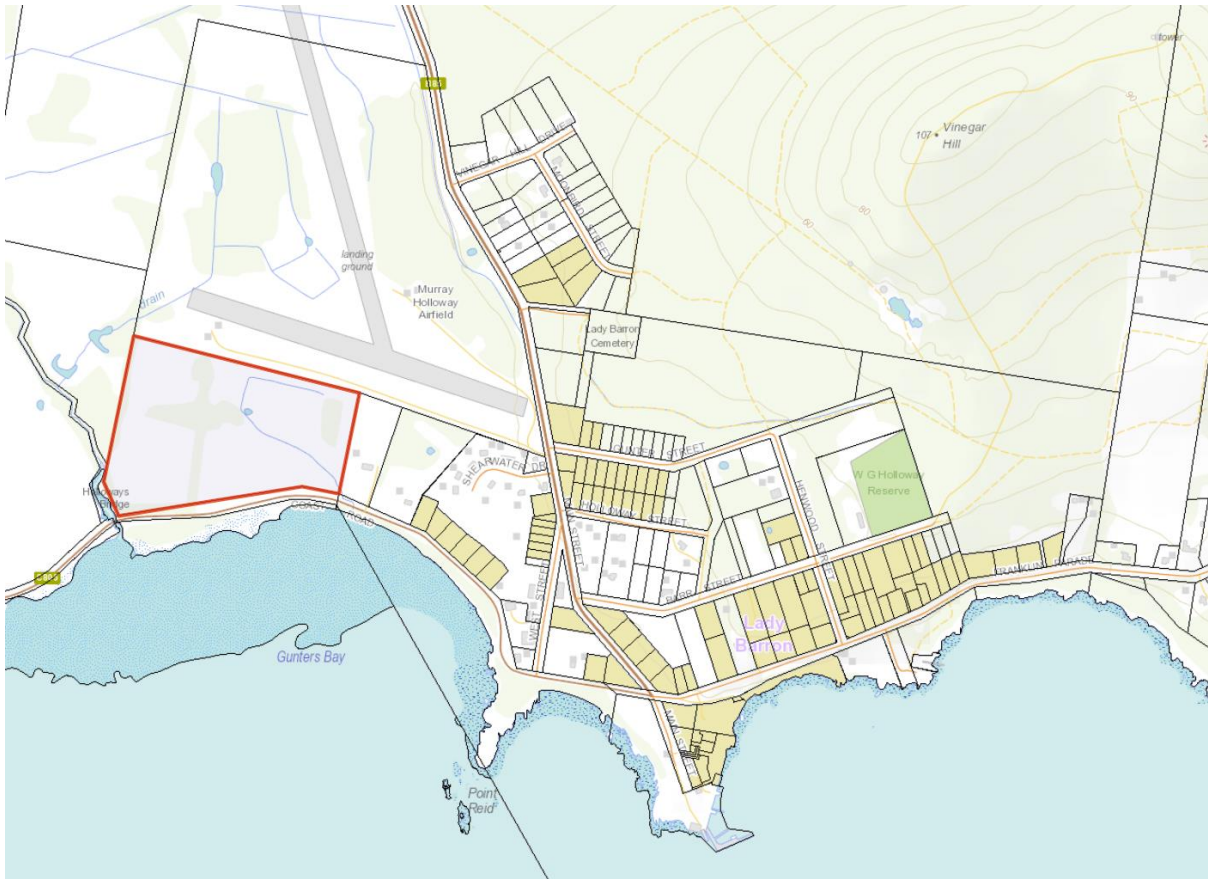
tower

B85

107 Vinegar Hill

90

80

60

landing ground

Murray Holloway Airfield

drain

Lady Barron Cemetery

SHEARWATER DR

STREET

W G Holloway Reserve

HENWOOD STREET

Holloways Lodge

COAST ROAD

STREET

STREET

STREET

FRANKLIN PARADE

C801

Lady Barron

Gunters Bay

Point Reid